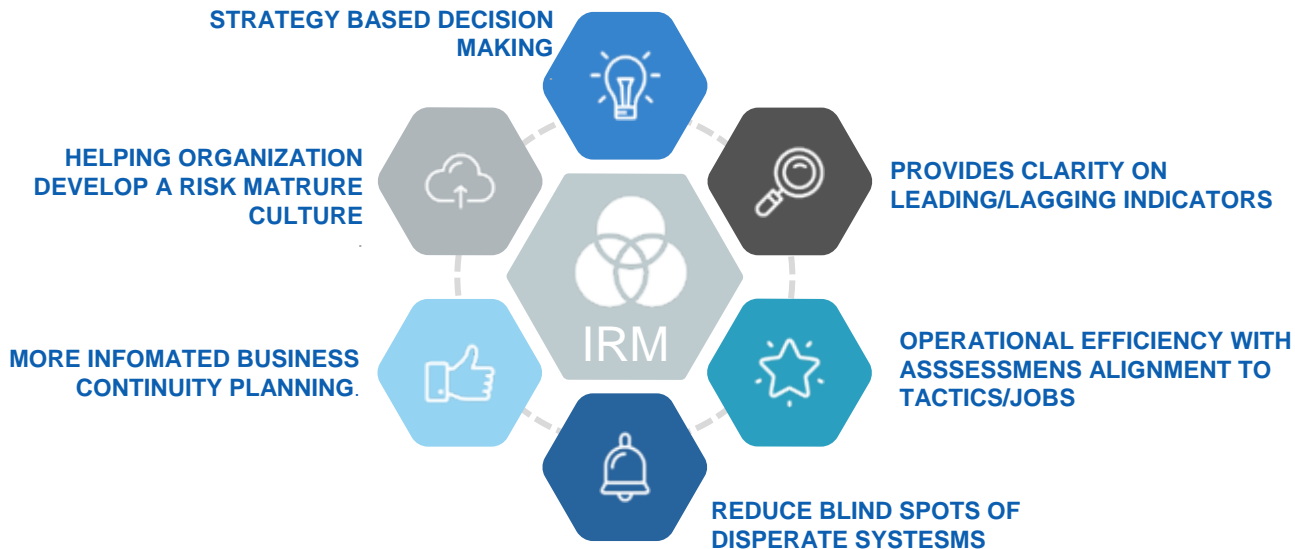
STRATEGY BASED DECISION MAKING

HELPING ORGANIZATION DEVELOP A RISK MATRURE CULTURE

PROVIDES CLARITY ON LEADING/LAGGING INDICATORS

IRM

MORE INFOMATED BUSINESS CONTINUITY PLANNING.

OPERATIONAL EFFICIENCY WITH ASSSESSMENS ALIGNMENT TO TACTICS/JOBS

REDUCE BLIND SPOTS OF DISPERATE SYSTESMS